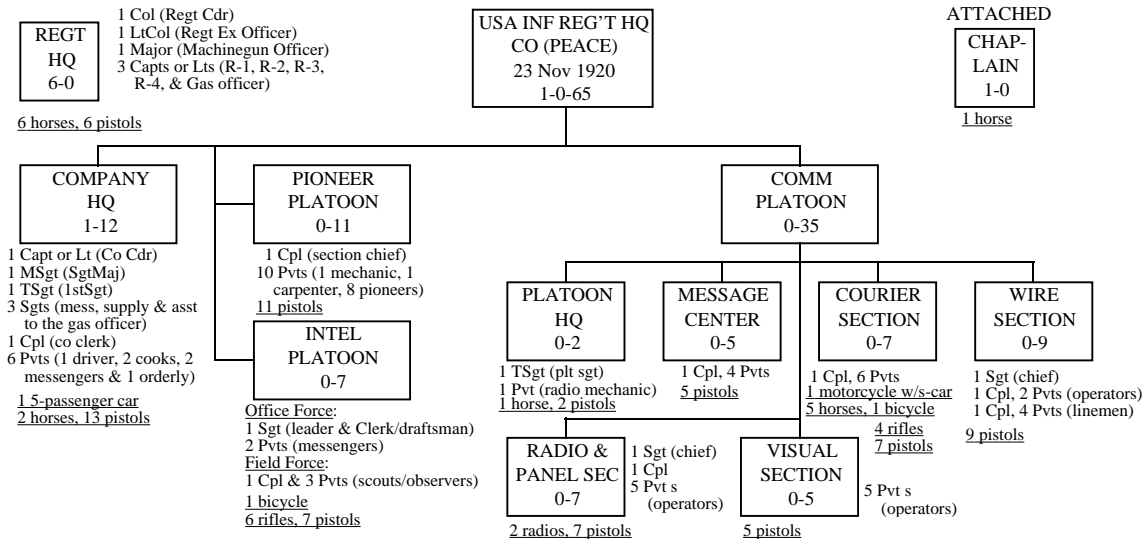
REGT HQ 6-0

1 Col (Regt Cdr)
1 LtCol (Regt Ex Officer)
1 Major (Machinegun Officer)
3 Capts or Lts (R-1, R-2, R-3, R-4, & Gas officer)

6 horses, 6 pistols

USA INF REG'T HQ CO (PEACE)
23 Nov 1920
1-0-65

ATTACHED
CHAP-LAIN
1-0

1 horse

COMPANY HQ
1-12

1 Capt or Lt (Co Cdr)
1 MSgt (SgtMaj)
1 TSgt (1stSgt)
3 Sgts (mess, supply & asst to the gas officer)
1 Cpl (co clerk)
6 Pvts (1 driver, 2 cooks, 2 messengers & 1 orderly)

1 5-passenger car
2 horses, 13 pistols

PIONEER PLATOON
0-11

1 Cpl (section chief)
10 Pvts (1 mechanic, 1 carpenter, 8 pioneers)
11 pistols

INTEL PLATOON
0-7

Office Force:
1 Sgt (leader & Clerk/draftsman)
2 Pvts (messengers)
Field Force:
1 Cpl & 3 Pvts (scouts/observers)
1 bicycle
6 rifles, 7 pistols

COMM PLATOON
0-35

PLATOON HQ
0-2

1 TSgt (plt sgt)
1 Pvt (radio mechanic)
1 horse, 2 pistols

MESSAGE CENTER
0-5

1 Cpl, 4 Pvts
5 pistols

COURIER SECTION
0-7

1 Cpl, 6 Pvts
1 motorcycle w/s-car
5 horses, 1 bicycle
4 rifles
7 pistols

WIRE SECTION
0-9

1 Sgt (chief)
1 Cpl, 2 Pvts (operators)
1 Cpl, 4 Pvts (linemen)
9 pistols

RADIO & PANEL SEC
0-7

1 Sgt (chief)
1 Cpl
5 Pvt s (operators)

2 radios, 7 pistols

VISUAL SECTION
0-5

5 Pvt s (operators)

5 pistols